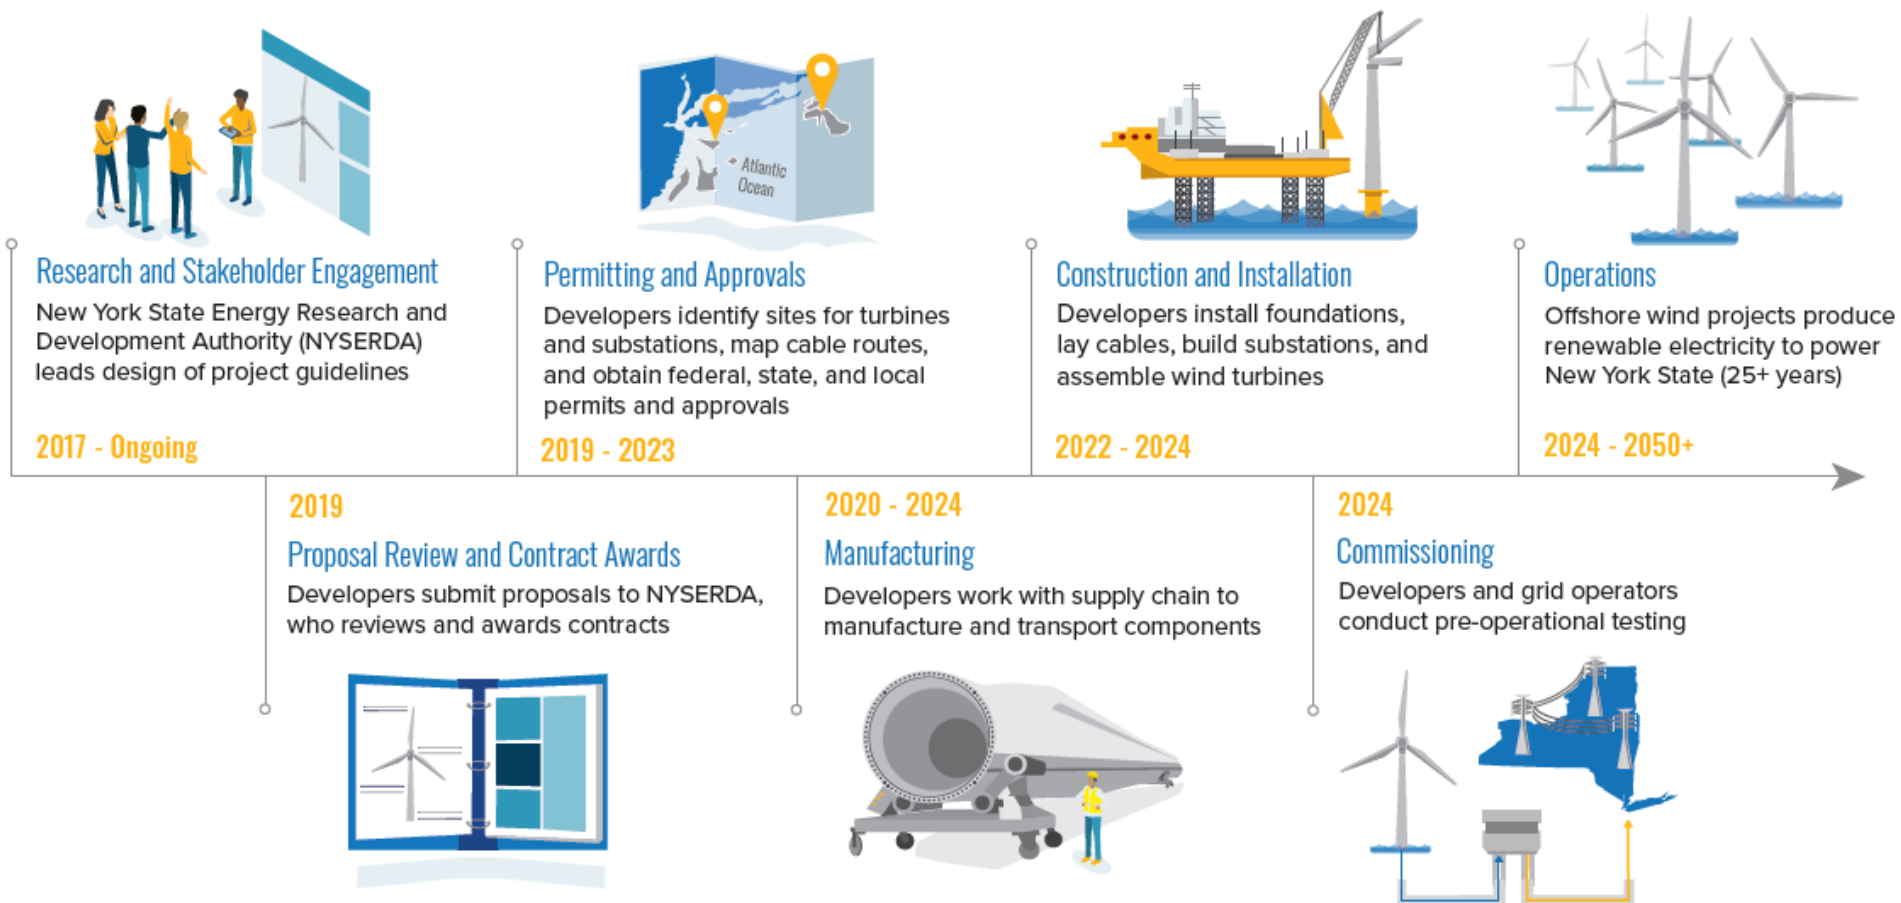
Atlantic Ocean

Research and Stakeholder Engagement
New York State Energy Research and Development Authority (NYSERDA) leads design of project guidelines
2017 - Ongoing

Permitting and Approvals
Developers identify sites for turbines and substations, map cable routes, and obtain federal, state, and local permits and approvals
2019 - 2023

Construction and Installation
Developers install foundations, lay cables, build substations, and assemble wind turbines
2022 - 2024

Operations
Offshore wind projects produce renewable electricity to power New York State (25+ years)
2024 - 2050+

2019
Proposal Review and Contract Awards
Developers submit proposals to NYSERDA, who reviews and awards contracts

2020 - 2024
Manufacturing
Developers work with supply chain to manufacture and transport components

2024
Commissioning
Developers and grid operators conduct pre-operational testing